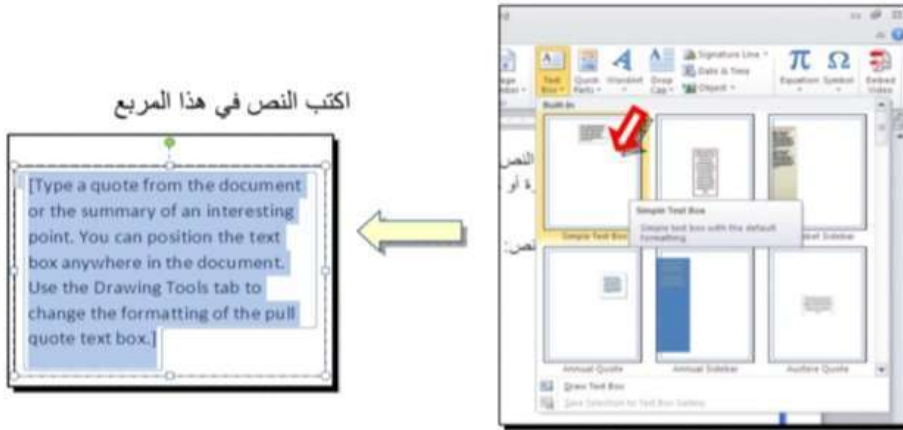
اكتب النص في هذا المربع

[Type a quote from the document or the summary of an interesting point. You can position the text box anywhere in the document. Use the Drawing Tools tab to change the formatting of the pull quote text box.]

Text Box
Quick Parts
WordArt
Drop Cap
Signature Line
Date & Time
Object
Equation
Symbol
Embed Video

Built-In

Simple Text Box
Simple text box with the default formatting

Simple Text Box
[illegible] Sidebar
Annual Quote
Annual Sidebar
Austere Quote

Draw Text Box
Save Selection to Text Box Gallery